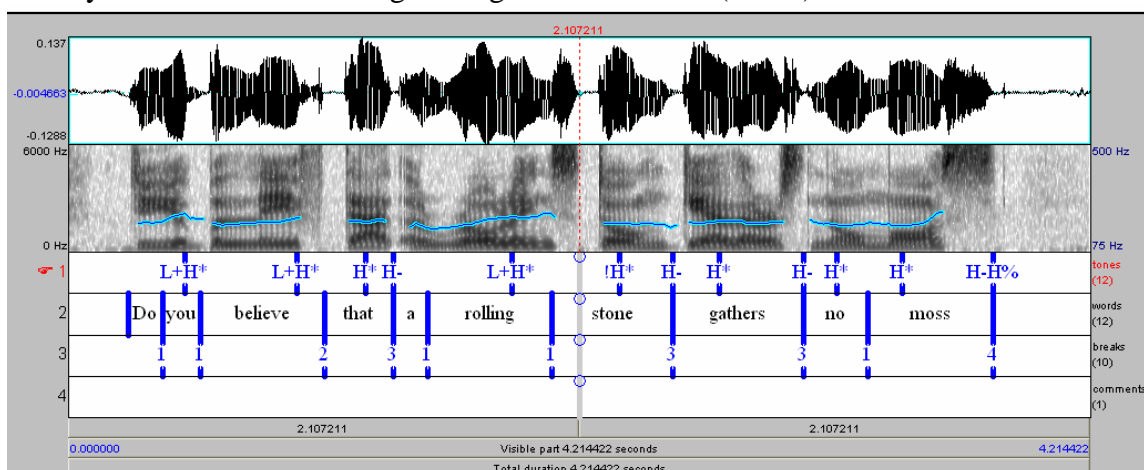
2.107211

0.137

-0.004663

-0.1288

6000 Hz

0 Hz

500 Hz

75 Hz

1 L+H* L+H* H* H- L+H* !H* H- H* H- H* H* H-H% tones (12)

2 Do you believe that a rolling stone gathers no moss words (12)

3 1 1 2 3 1 1 3 3 1 4 breaks (10)

4 comments (1)

2.107211 2.107211

0.000000 Visible part 4.214422 seconds 4.214422

Total duration 4.214422 seconds